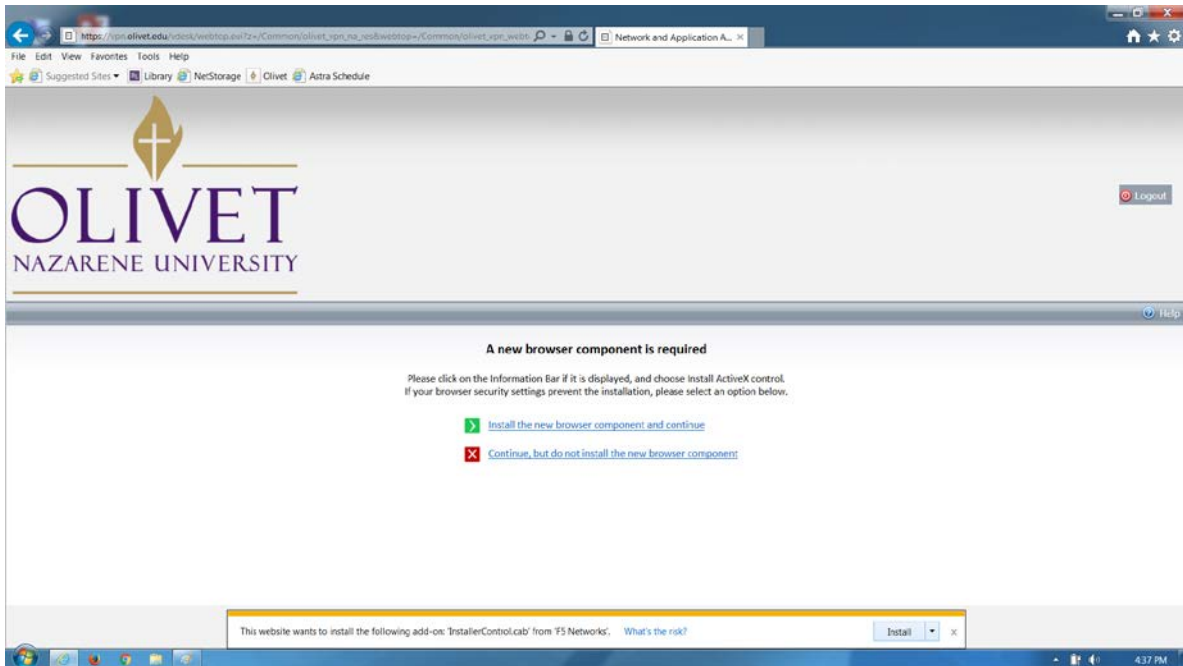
https://vpn.olivet.edu/vdesk/webtop.eui?z=/Common/olivet_vpn_na_res&webtop=/Common/olivet_vpn_webt

Network and Application A... ×

File Edit View Favorites Tools Help

Suggested Sites ▾ Library NetStorage Olivet Astra Schedule

OLIVET
NAZARENE UNIVERSITY

Logout

Help

A new browser component is required

Please click on the Information Bar if it is displayed, and choose Install ActiveX control.
If your browser security settings prevent the installation, please select an option below.

Install the new browser component and continue

Continue, but do not install the new browser component

This website wants to install the following add-on: 'InstallerControl.cab' from 'F5 Networks'. What's the risk?

Install ▾ ×

4:37 PM